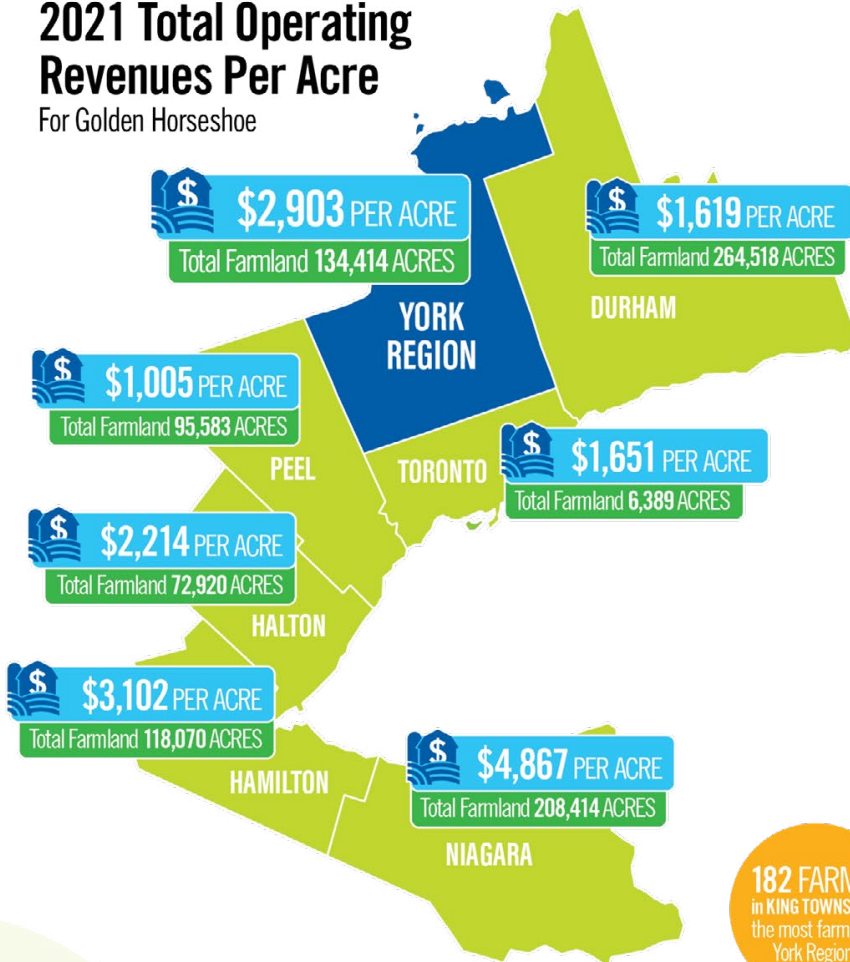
2021 Total Operating Revenues Per Acre
For Golden Horseshoe

$2,903 PER ACRE
Total Farmland 134,414 ACRES

$1,619 PER ACRE
Total Farmland 264,518 ACRES

YORK REGION

DURHAM

$1,005 PER ACRE
Total Farmland 95,583 ACRES

PEEL

TORONTO

$1,651 PER ACRE
Total Farmland 6,389 ACRES

$2,214 PER ACRE
Total Farmland 72,920 ACRES

HALTON

$3,102 PER ACRE
Total Farmland 118,070 ACRES

HAMILTON

$4,867 PER ACRE
Total Farmland 208,414 ACRES

NIAGARA

182 FARM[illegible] in KING TOWNS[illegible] the most farm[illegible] York Region